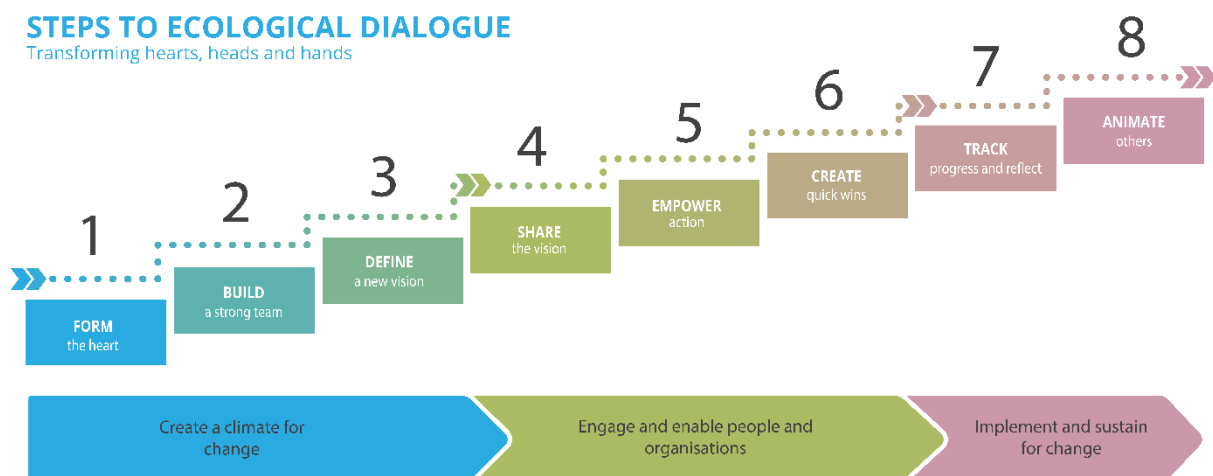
STEPS TO ECOLOGICAL DIALOGUE
Transforming hearts, heads and hands

1
FORM
the heart

2
BUILD
a strong team

3
DEFINE
a new vision

4
SHARE
the vision

5
EMPOWER
action

6
CREATE
quick wins

7
TRACK
progress and reflect

8
ANIMATE
others

Create a climate for change

Engage and enable people and organisations

Implement and sustain for change